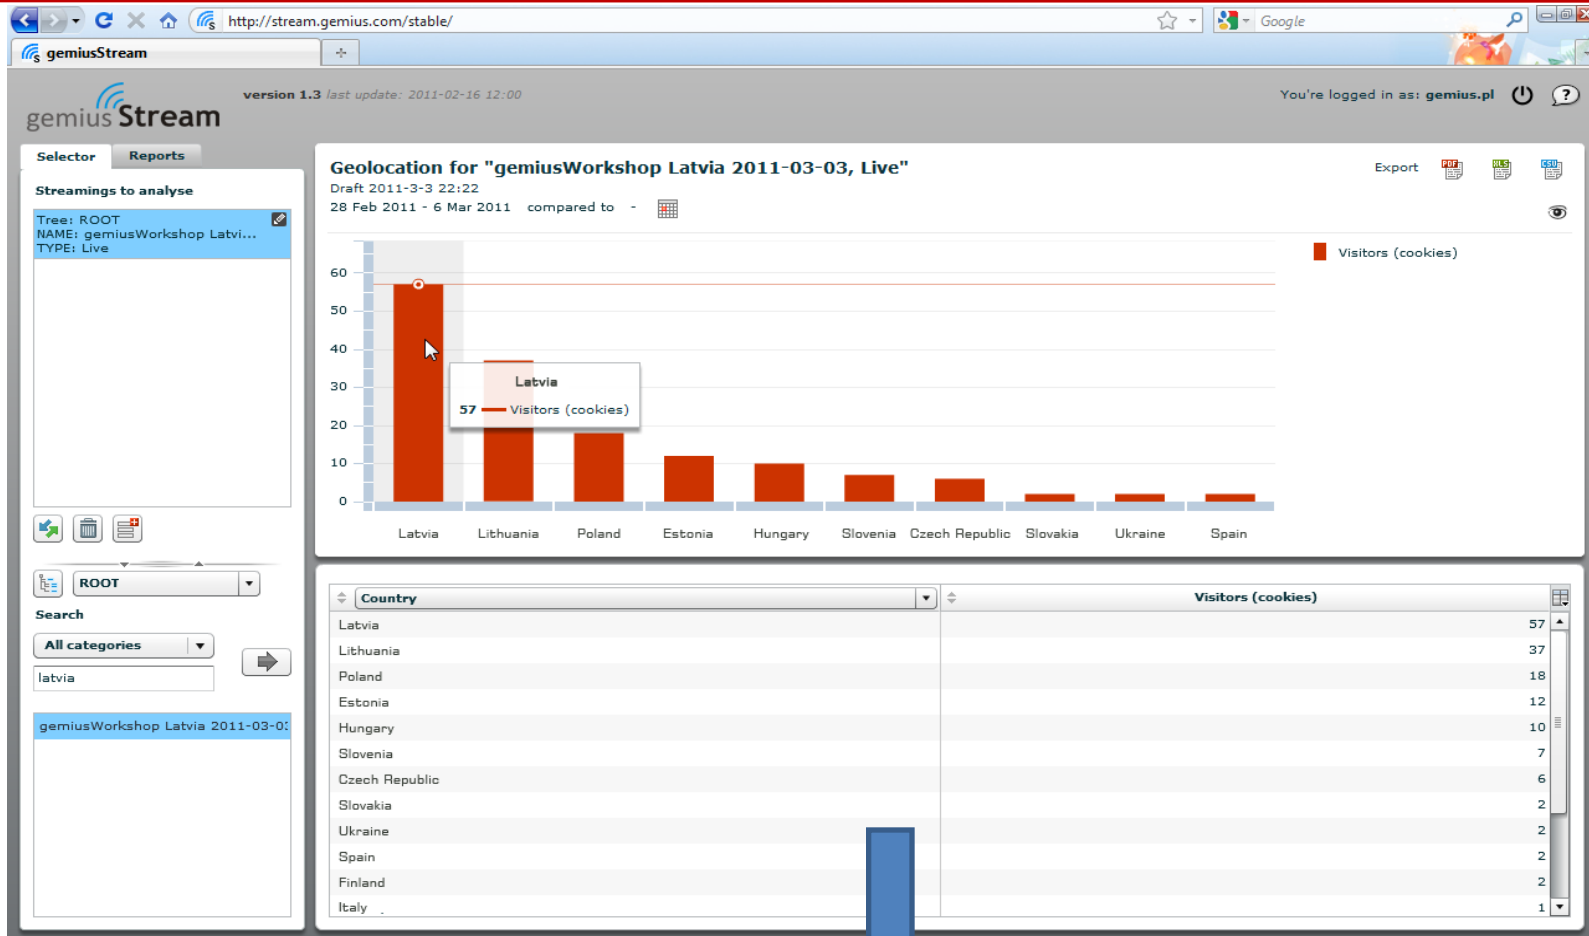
http://stream.gemius.com/stable/

Google

gemiusStream

+

gemiusStream

version 1.3 last update: 2011-02-16 12:00

You're logged in as: gemius.pl

Selector

Reports

Streamings to analyse

Tree: ROOT
NAME: gemiusWorkshop Latvi...
TYPE: Live

ROOT

Search

All categories

latvia

gemiusWorkshop Latvia 2011-03-0:

Geolocation for "gemiusWorkshop Latvia 2011-03-03, Live"

Draft 2011-3-3 22:22

28 Feb 2011 - 6 Mar 2011 compared to -

Export

Visitors (cookies)

60
50
40
30
20
10
0

Latvia
57 Visitors (cookies)

Latvia Lithuania Poland Estonia Hungary Slovenia Czech Republic Slovakia Ukraine Spain

| Country | Visitors (cookies) |
|---|---|
| Latvia | 57 |
| Lithuania | 37 |
| Poland | 18 |
| Estonia | 12 |
| Hungary | 10 |
| Slovenia | 7 |
| Czech Republic | 6 |
| Slovakia | 2 |
| Ukraine | 2 |
| Spain | 2 |
| Finland | 2 |
| Italy | 1 |